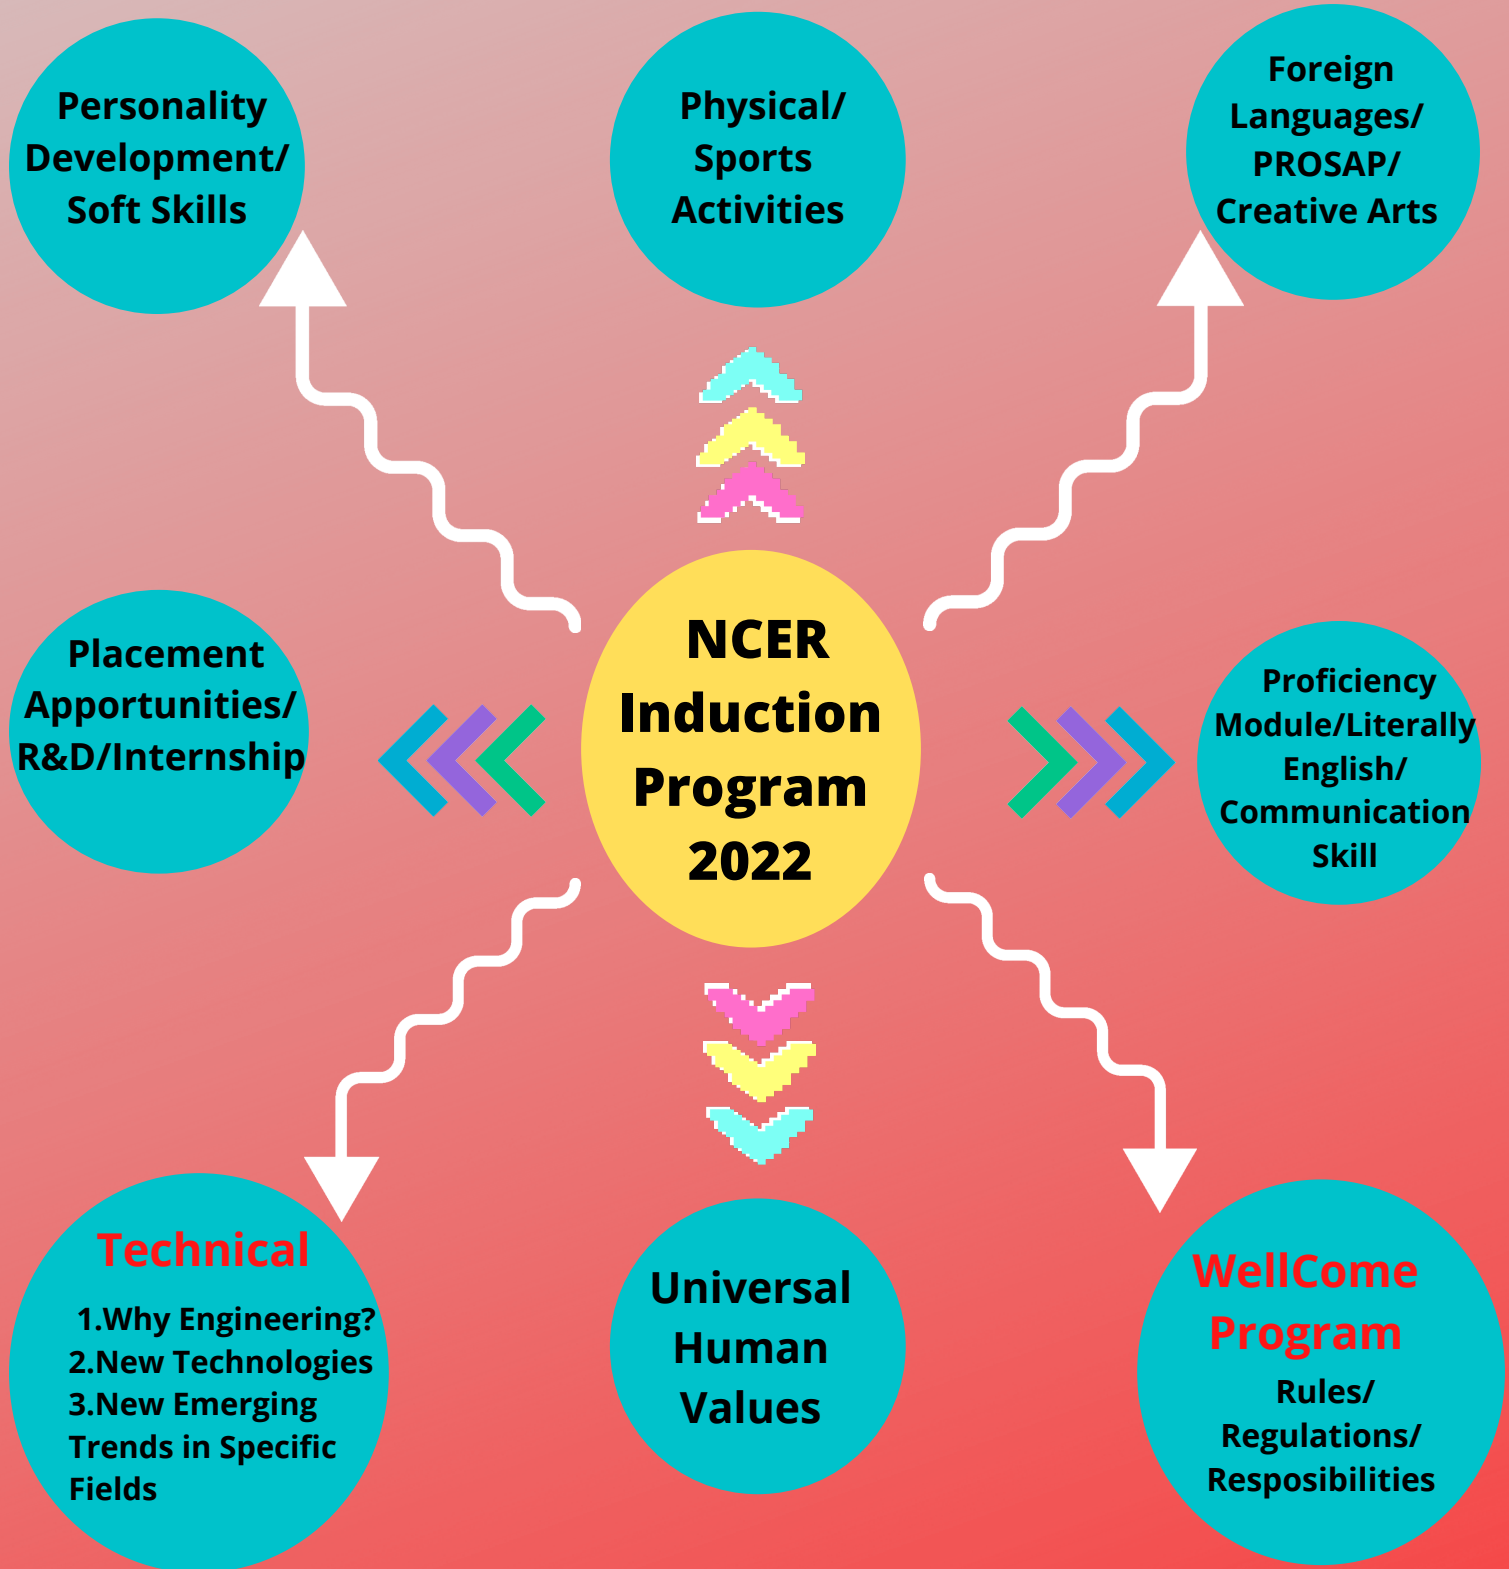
Personality Development/ Soft Skills

Physical/ Sports Activities

Foreign Languages/ PROSAP/ Creative Arts

NCER Induction Program 2022

Placement Apportunities/ R&D/Internship

Proficiency Module/Literally English/ Communication Skill

Technical
1.Why Engineering?
2.New Technologies
3.New Emerging Trends in Specific Fields

Universal Human Values

WellCome Program
Rules/ Regulations/ Resposibilities